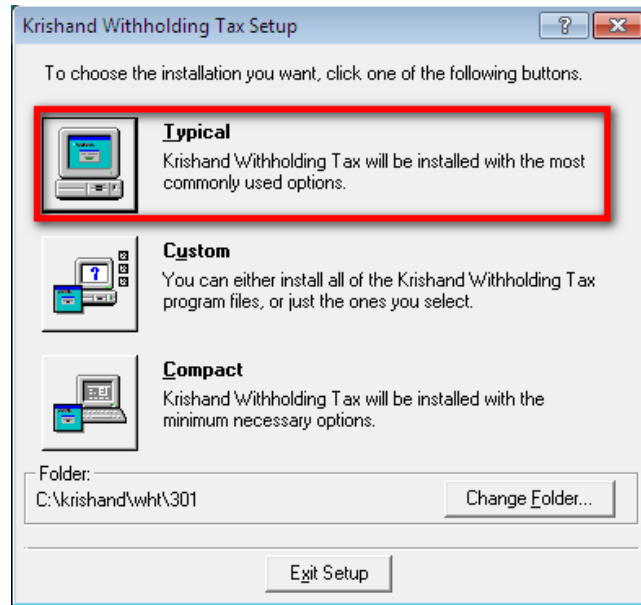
Krishand Withholding Tax Setup

?

To choose the installation you want, click one of the following buttons.

Typical
Krishand Withholding Tax will be installed with the most commonly used options.

Custom
You can either install all of the Krishand Withholding Tax program files, or just the ones you select.

Compact
Krishand Withholding Tax will be installed with the minimum necessary options.

Folder:
C:\krishand\wht\301

Change Folder...

Exit Setup